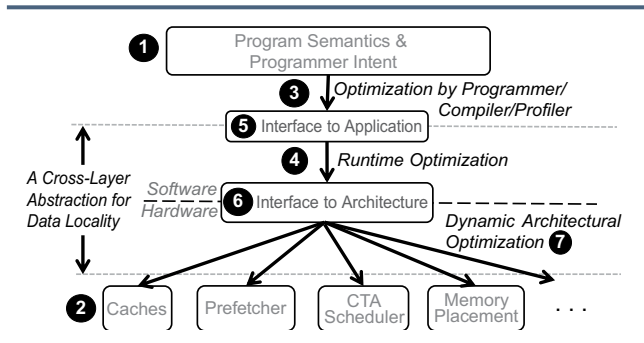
1 Program Semantics & Programmer Intent

3 Optimization by Programmer/ Compiler/Profiler

5 Interface to Application

4 Runtime Optimization

A Cross-Layer Abstraction for Data Locality

Software
Hardware

6 Interface to Architecture

Dynamic Architectural Optimization 7

2 Caches

Prefetcher

CTA Scheduler

Memory Placement

. . .